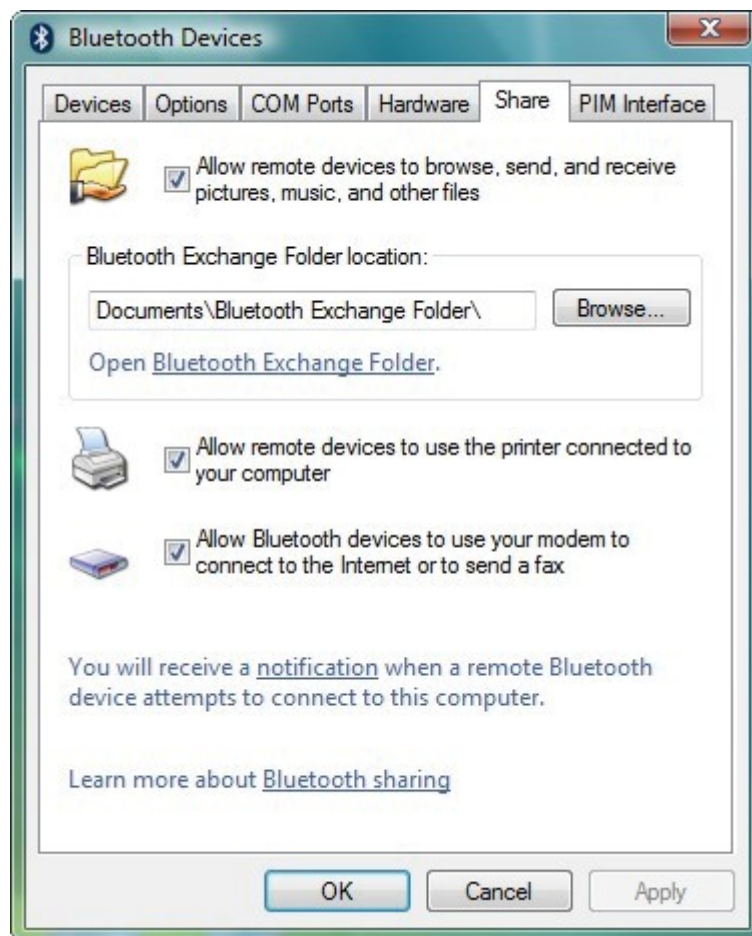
Bluetooth Devices

Devices | Options | COM Ports | Hardware | Share | PIM Interface

Allow remote devices to browse, send, and receive pictures, music, and other files

Bluetooth Exchange Folder location:

Documents\Bluetooth Exchange Folder\

Browse...

Open Bluetooth Exchange Folder.

Allow remote devices to use the printer connected to your computer

Allow Bluetooth devices to use your modem to connect to the Internet or to send a fax

You will receive a notification when a remote Bluetooth device attempts to connect to this computer.

Learn more about Bluetooth sharing

OK Cancel Apply